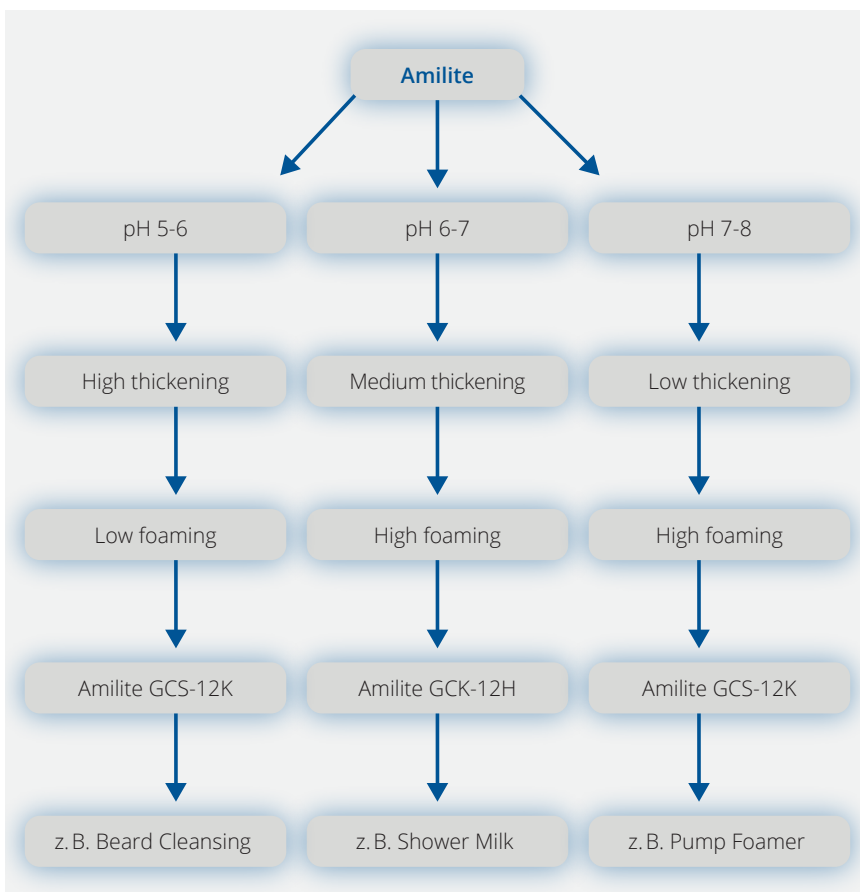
Amilite

pH 5-6

pH 6-7

pH 7-8

High thickening

Medium thickening

Low thickening

Low foaming

High foaming

High foaming

Amilite GCS-12K

Amilite GCK-12H

Amilite GCS-12K

z. B. Beard Cleansing

z. B. Shower Milk

z. B. Pump Foamer